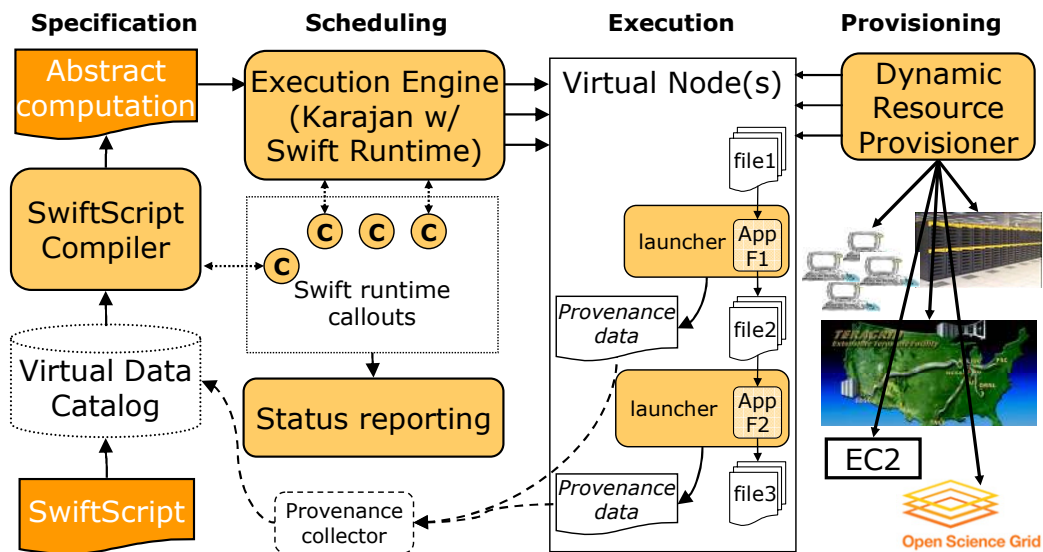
Specification
Scheduling
Execution
Provisioning

Abstract computation

Execution Engine (Karajan w/ Swift Runtime)

Virtual Node(s)

Dynamic Resource Provisioner

SwiftScript Compiler

C C C C

Swift runtime callouts

file1

launcher

App F1

Provenance data

file2

launcher

App F2

Virtual Data Catalog

Status reporting

Provenance data

file3

SwiftScript

Provenance collector

TERAGRID

EC2

Open Science Grid